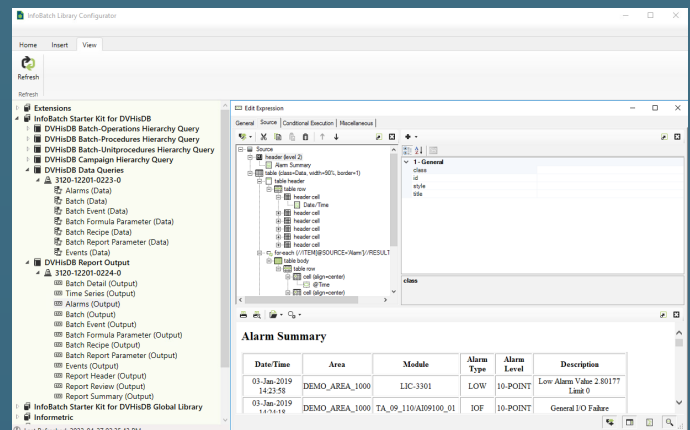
InfoBatch Library Configurator

Home Insert View

Refresh

Refresh

Extensions
InfoBatch Starter Kit for DVHisDB
DVHisDB Batch-Operations Hierarchy Query
DVHisDB Batch-Procedures Hierarchy Query
DVHisDB Batch-Unitprocedures Hierarchy Query
DVHisDB Campaign Hierarchy Query
DVHisDB Data Queries
3120-12201-0223-0
Alarms (Data)
Batch (Data)
Batch Event (Data)
Batch Formula Parameter (Data)
Batch Recipe (Data)
Batch Report Parameter (Data)
Events (Data)
DVHisDB Report Output
3120-12201-0224-0
Batch Detail (Output)
Time Series (Output)
Alarms (Output)
Batch (Output)
Batch Event (Output)
Batch Formula Parameter (Output)
Batch Recipe (Output)
Batch Report Parameter (Output)
Events (Output)
Report Header (Output)
Report Review (Output)
Report Summary (Output)
InfoBatch Starter Kit for DVHisDB Global Library
Informetric

Edit Expression

General Source Conditional Execution Miscellaneous

Source
header (level 2)
Alarm Summary
table (class=Data, width=80%, border=1)
table header
table row
header cell
Date/Time
header cell
header cell
header cell
header cell
header cell
header cell
foreach (//ITEM[@SOURCE='Alarm']//RESULT
table body
table row
cell (align=center)
@Time
cell (align=center)

1 - General
class
id
style
title

class

Alarm Summary

| Date/Time | Area | Module | Alarm Type | Alarm Level | Description |
|---|---|---|---|---|---|
| 03-Jan-2019 14:23:58 | DEMO_AREA_1000 | LIC-3301 | LOW | 10-POINT | Low Alarm Value 2.80177 Limit 0 |
| 03-Jan-2019 14:24:18 | DEMO_AREA_1000 | TA_09_110/AI09100_01 | IOF | 10-POINT | General I/O Failure |